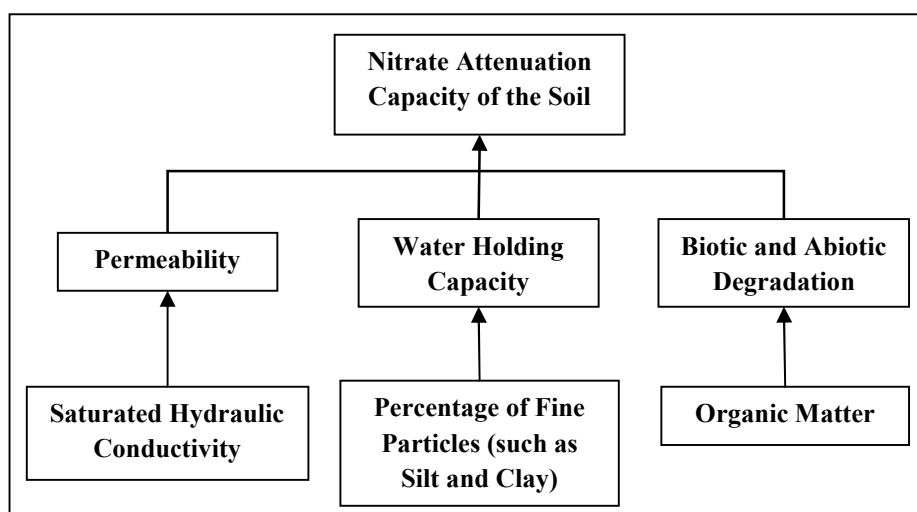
Nitrate Attenuation Capacity of the Soil

Permeability

Water Holding Capacity

Biotic and Abiotic Degradation

Saturated Hydraulic Conductivity

Percentage of Fine Particles (such as Silt and Clay)

Organic Matter